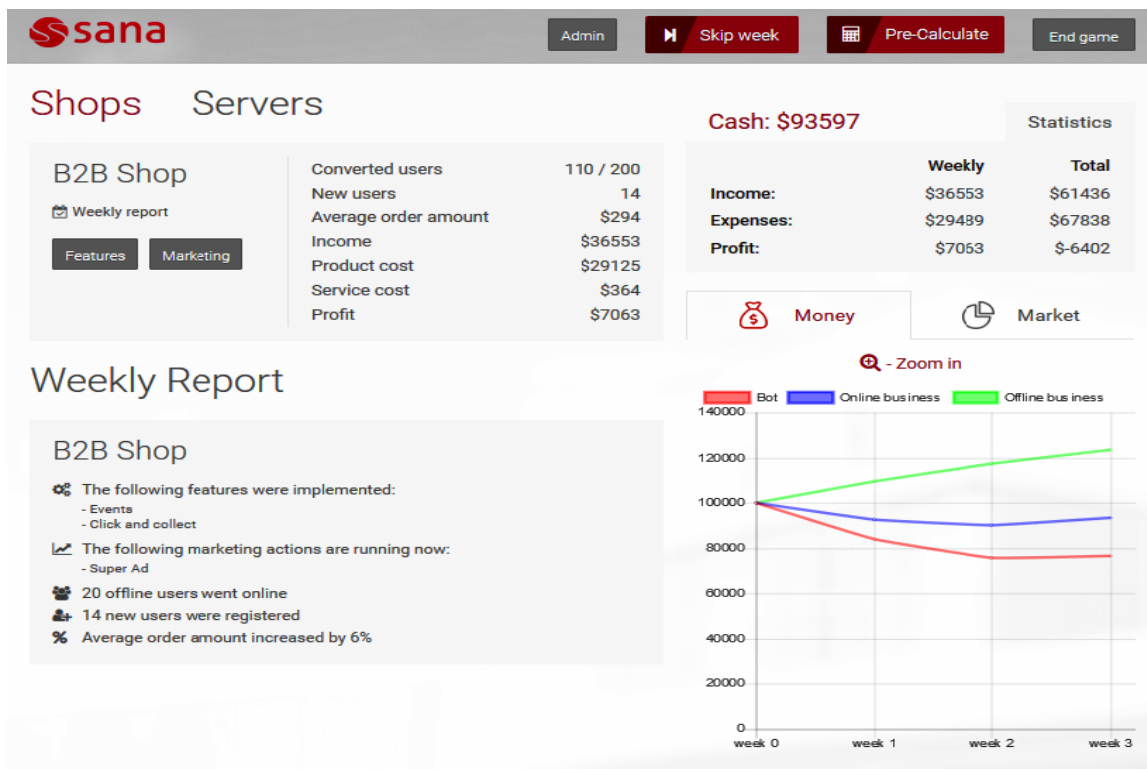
sana

Admin

Skip week

Pre-Calculate

End game

Shops Servers

Cash: $93597

Statistics

B2B Shop

Weekly report

Features Marketing

| Converted users | 110 / 200 |
|---|---|
| New users | 14 |
| Average order amount | $294 |
| Income | $36553 |
| Product cost | $29125 |
| Service cost | $364 |
| Profit | $7063 |

| | Weekly | Total |
|---|---|---|
| Income: | $36553 | $61436 |
| Expenses: | $29489 | $67838 |
| Profit: | $7053 | $-6402 |

Money

Market

- Zoom in

Bot Online business Offline business

140000
120000
100000
80000
60000
40000
20000
0
week 0 week 1 week 2 week 3

Weekly Report

B2B Shop

The following features were implemented:
- Events
- Click and collect

The following marketing actions are running now:
- Super Ad

20 offline users went online

14 new users were registered

Average order amount increased by 6%